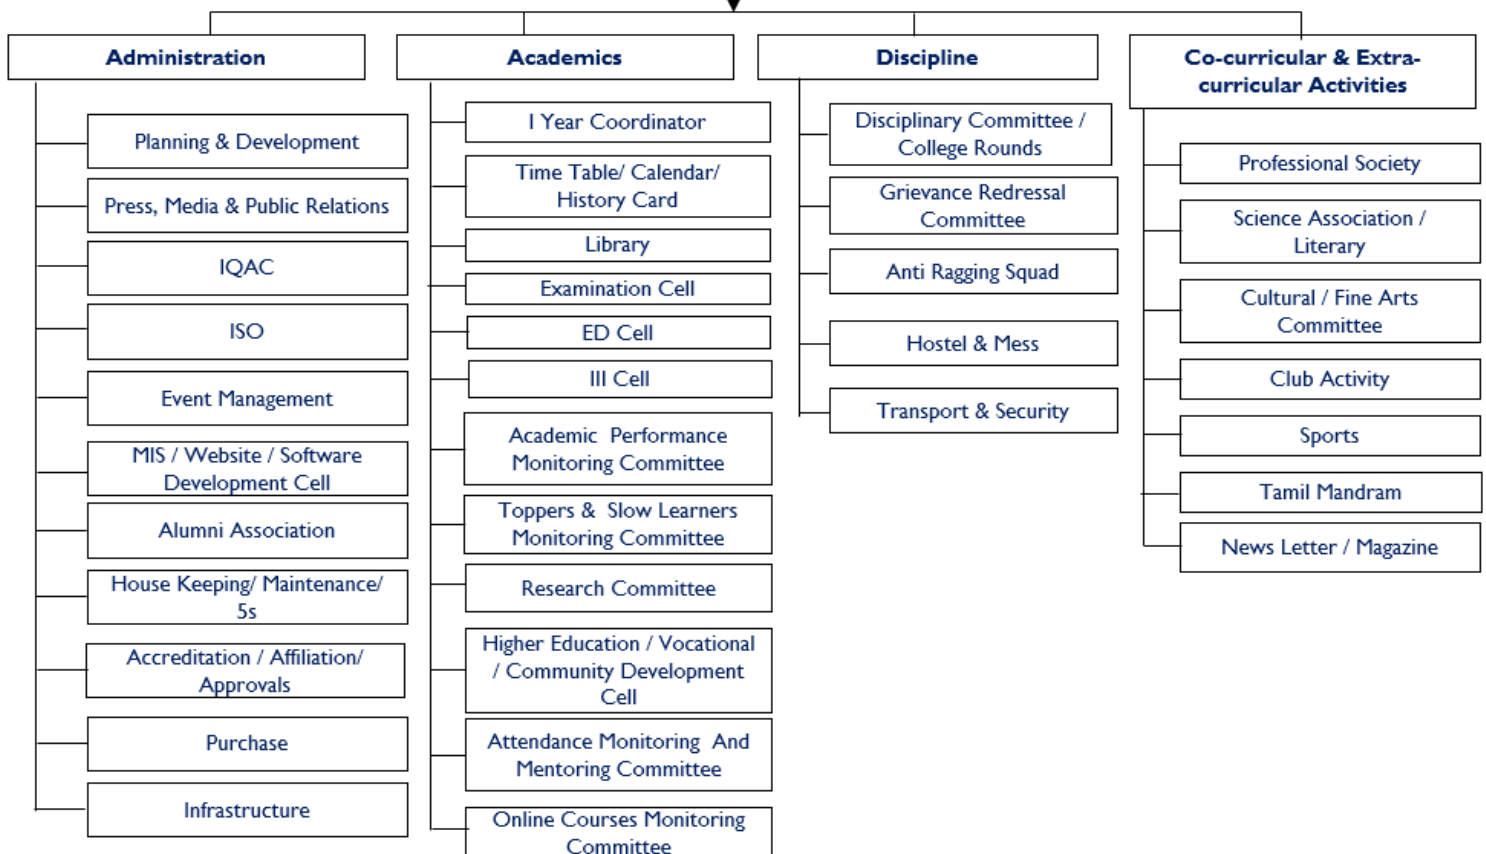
Administration

Planning & Development

Press, Media & Public Relations

IQAC

ISO

Event Management

MIS / Website / Software Development Cell

Alumni Association

House Keeping/ Maintenance/ 5s

Accreditation / Affiliation/ Approvals

Purchase

Infrastructure

Academics

I Year Coordinator

Time Table/ Calendar/ History Card

Library

Examination Cell

ED Cell

III Cell

Academic Performance Monitoring Committee

Toppers & Slow Learners Monitoring Committee

Research Committee

Higher Education / Vocational / Community Development Cell

Attendance Monitoring And Mentoring Committee

Online Courses Monitoring Committee

Discipline

Disciplinary Committee / College Rounds

Grievance Redressal Committee

Anti Ragging Squad

Hostel & Mess

Transport & Security

Co-curricular & Extra-curricular Activities

Professional Society

Science Association / Literary

Cultural / Fine Arts Committee

Club Activity

Sports

Tamil Mandram

News Letter / Magazine